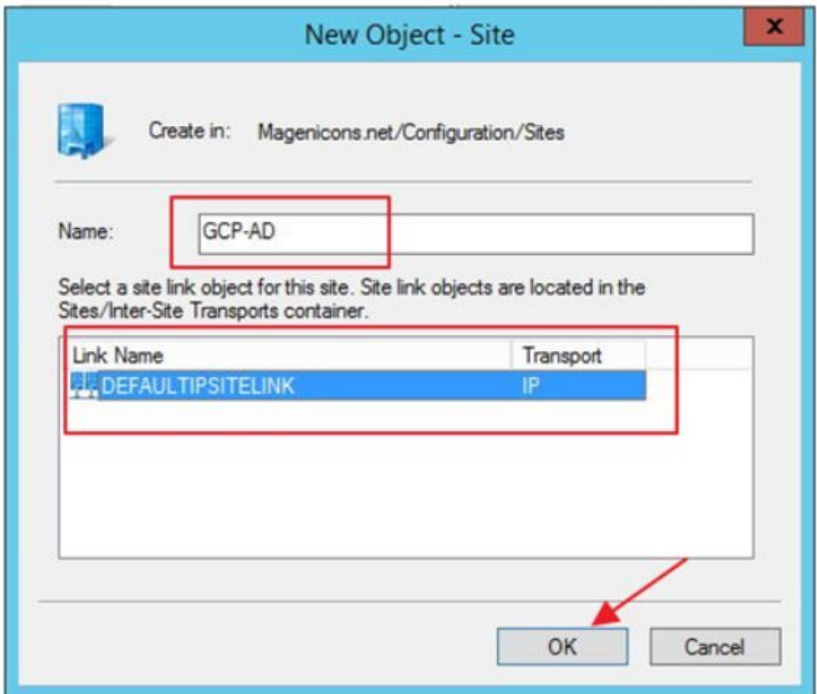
New Object - Site

Create in: Magenicons.net/Configuration/Sites

Name: GCP-AD

Select a site link object for this site. Site link objects are located in the Sites/Inter-Site Transports container.

| Link Name | Transport |
|---|---|
| DEFAULTIPSITELINK | IP |

OK Cancel